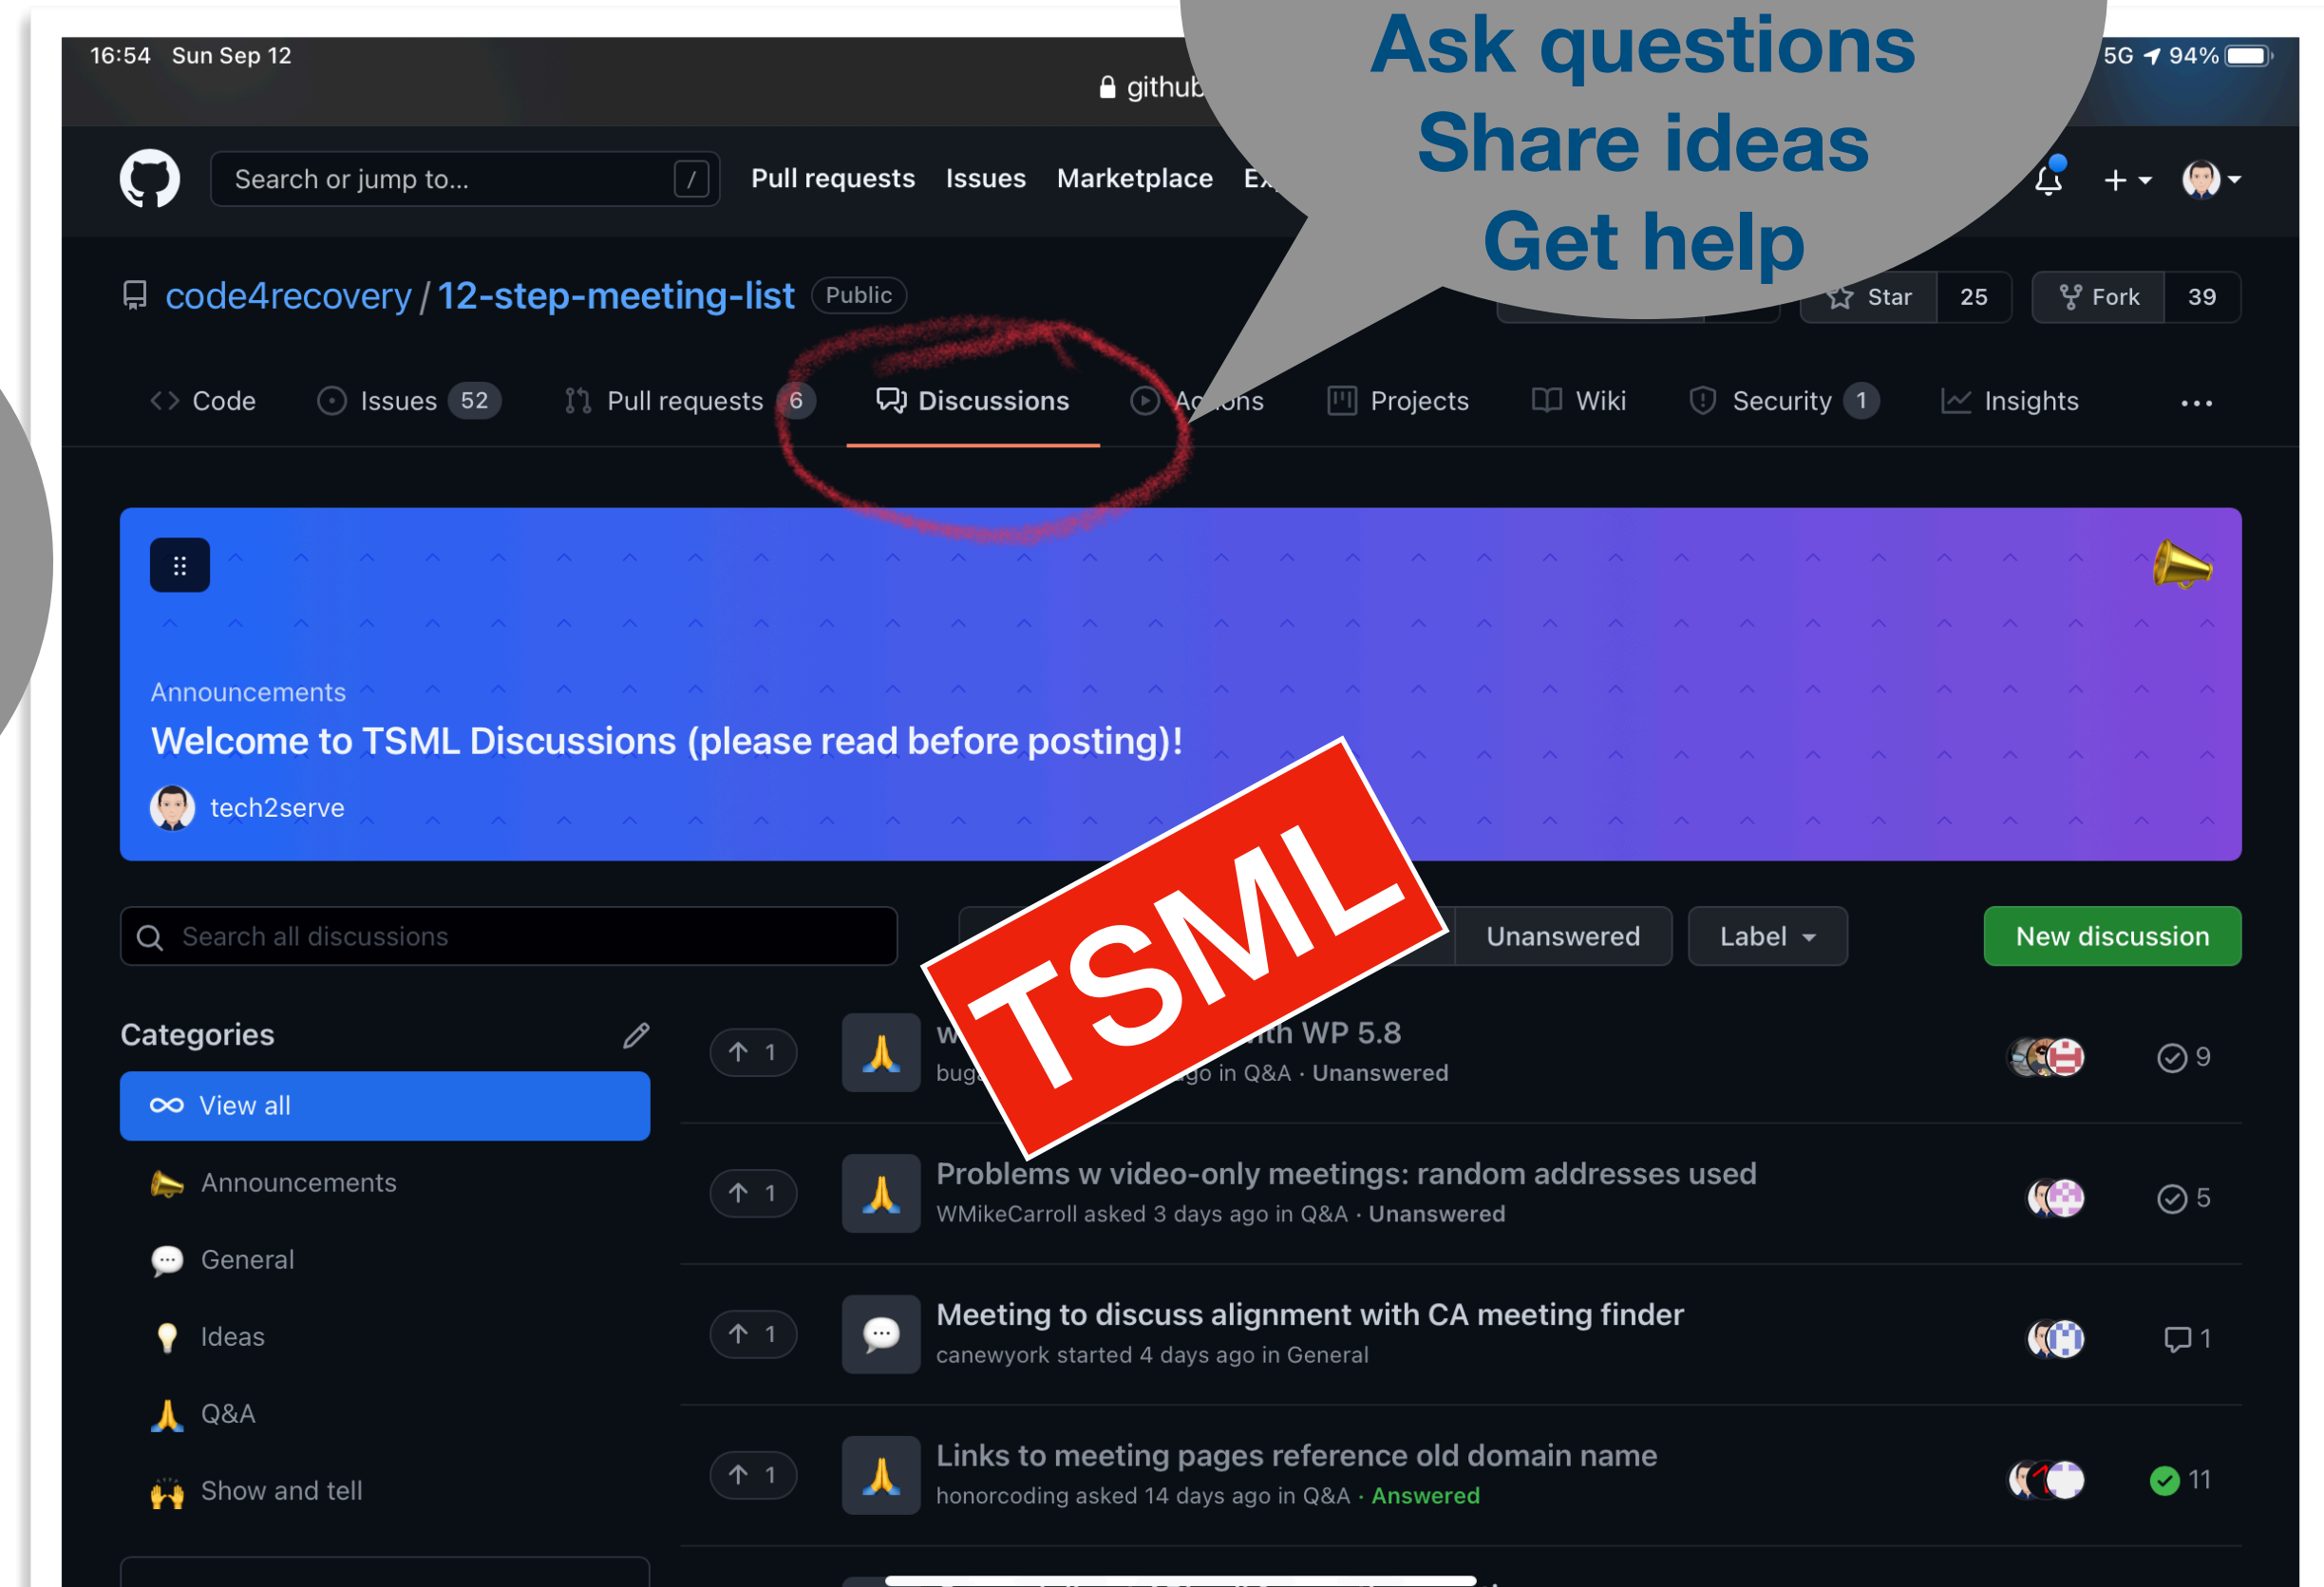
16:54 Sun Sep 12

github

5G 94%

Ask questions
Share ideas
Get help

Search or jump to... /

Pull requests Issues Marketplace Ex

code4recovery / 12-step-meeting-list Public

Star 25 Fork 39

Code Issues 52 Pull requests 6 Discussions Actions Projects Wiki Security 1 Insights ...

Announcements

Welcome to TSML Discussions (please read before posting)!

tech2serve

Search all discussions

Unanswered Label New discussion

TSML

Categories

View all

Announcements

General

Ideas

Q&A

Show and tell

1 W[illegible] th WP 5.8
bug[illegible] go in Q&A · Unanswered
9

1 Problems w video-only meetings: random addresses used
WMikeCarroll asked 3 days ago in Q&A · Unanswered
5

1 Meeting to discuss alignment with CA meeting finder
canewyork started 4 days ago in General
1

1 Links to meeting pages reference old domain name
honorcoding asked 14 days ago in Q&A · Answered
11